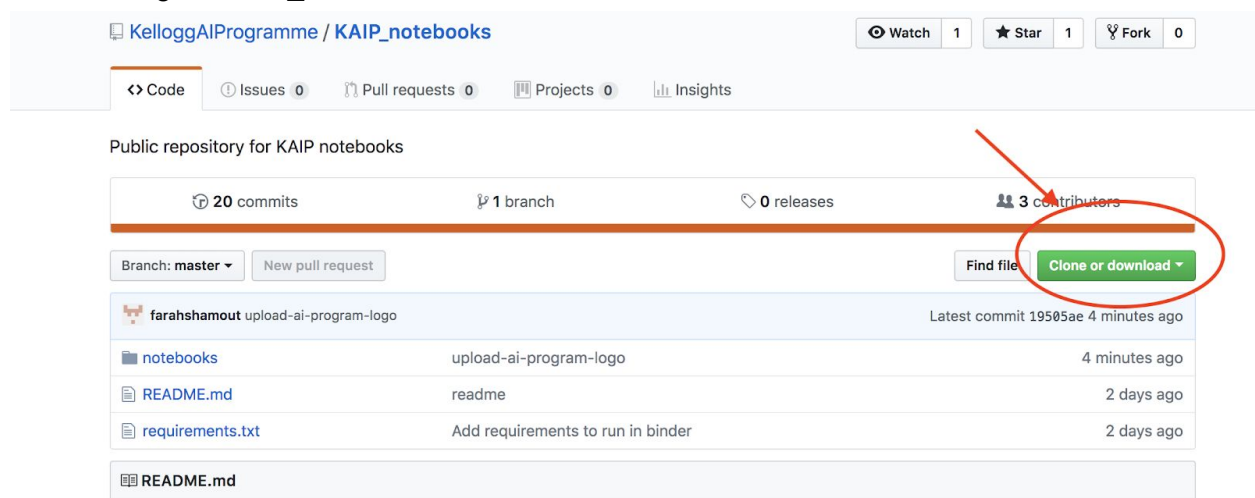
KelloggAIProgramme / KAIP_notebooks

Watch 1 Star 1 Fork 0

<> Code Issues 0 Pull requests 0 Projects 0 Insights

Public repository for KAIP notebooks

20 commits 1 branch 0 releases 3 contributors

Branch: master New pull request Find file Clone or download

farahshamout upload-ai-program-logo Latest commit 19505ae 4 minutes ago

| | | |
|---|---|---|
| notebooks | upload-ai-program-logo | 4 minutes ago |
| README.md | readme | 2 days ago |
| requirements.txt | Add requirements to run in binder | 2 days ago |

README.md